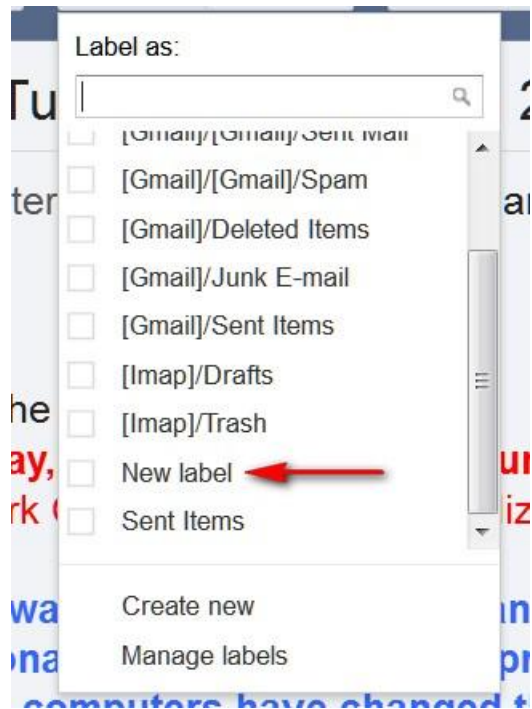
Label as:

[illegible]

[Gmail]/[Gmail]/Spam

[Gmail]/Deleted Items

[Gmail]/Junk E-mail

[Gmail]/Sent Items

[Imap]/Drafts

[Imap]/Trash

New label

Sent Items

Create new

Manage labels

Tu 2

ter ar

he

ay, ur

rk iz

wa n

na pr

computers have changed t